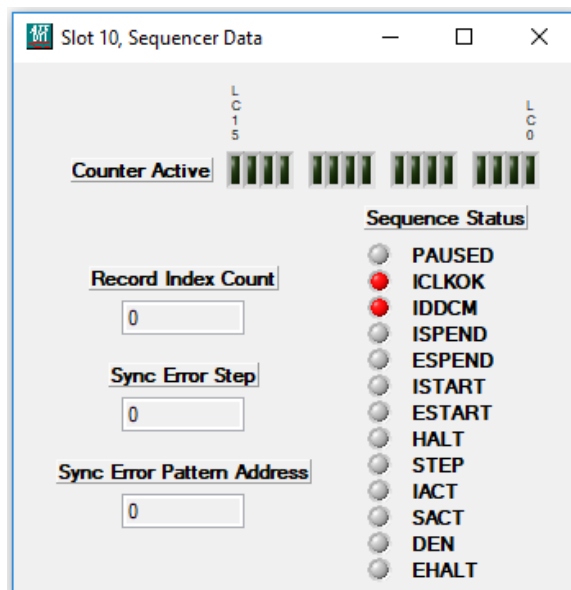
Slot 10, Sequencer Data

LC15

LC0

Counter Active

Sequence Status

PAUSED
ICLKOK
IDDCM
ISPEND
ESPEND
ISTART
ESTART
HALT
STEP
IACT
SACT
DEN
EHALT

Record Index Count

0

Sync Error Step

0

Sync Error Pattern Address

0